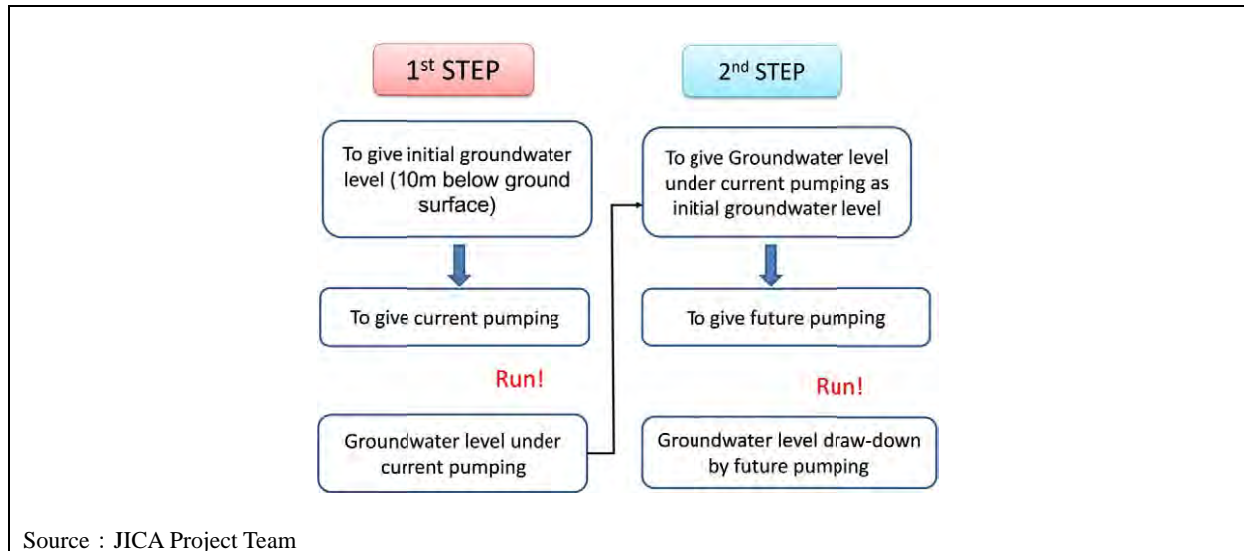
1$^{st}$ STEP

To give initial groundwater level (10m below ground surface)

To give current pumping

Run!

Groundwater level under current pumping

2$^{nd}$ STEP

To give Groundwater level under current pumping as initial groundwater level

To give future pumping

Run!

Groundwater level draw-down by future pumping

Source：JICA Project Team